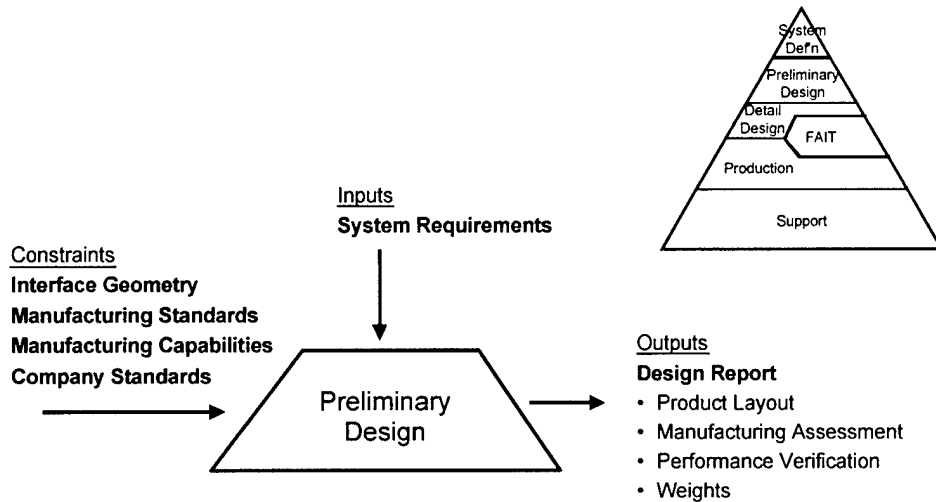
System Def'n
Preliminary Design
Detail Design
FAIT
Production
Support

Inputs
**System Requirements**

Constraints
**Interface Geometry**
**Manufacturing Standards**
**Manufacturing Capabilities**
**Company Standards**

Preliminary Design

Outputs
**Design Report**
• Product Layout
• Manufacturing Assessment
• Performance Verification
• Weights